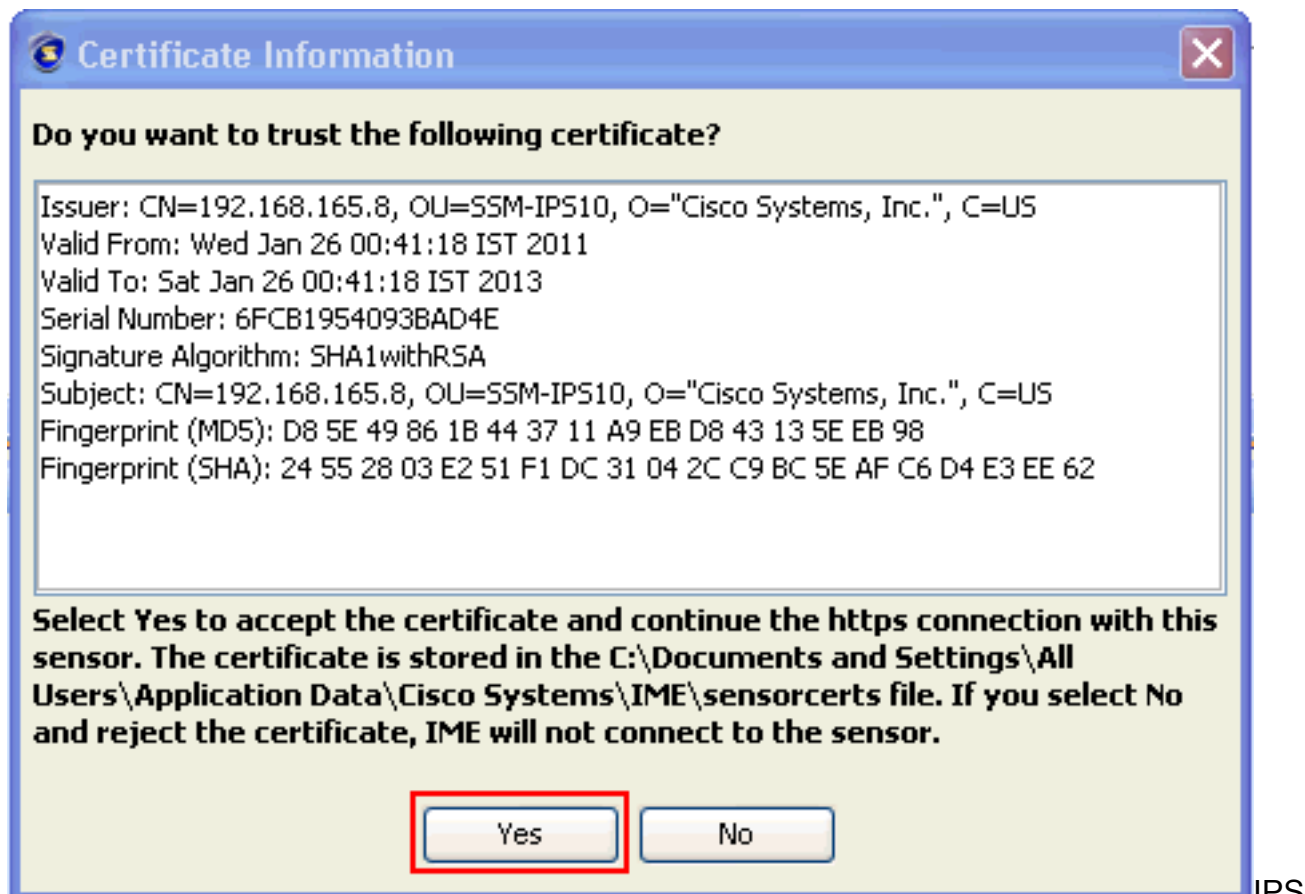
Certificate Information

Do you want to trust the following certificate?

Issuer: CN=192.168.165.8, OU=SSM-IPS10, O="Cisco Systems, Inc.", C=US
Valid From: Wed Jan 26 00:41:18 IST 2011
Valid To: Sat Jan 26 00:41:18 IST 2013
Serial Number: 6FCB1954093BAD4E
Signature Algorithm: SHA1withRSA
Subject: CN=192.168.165.8, OU=SSM-IPS10, O="Cisco Systems, Inc.", C=US
Fingerprint (MD5): D8 5E 49 86 1B 44 37 11 A9 EB D8 43 13 5E EB 98
Fingerprint (SHA): 24 55 28 03 E2 51 F1 DC 31 04 2C C9 BC 5E AF C6 D4 E3 EE 62

Select Yes to accept the certificate and continue the https connection with this sensor. The certificate is stored in the C:\Documents and Settings\All Users\Application Data\Cisco Systems\IME\sensorcerts file. If you select No and reject the certificate, IME will not connect to the sensor.

Yes

No

IPS